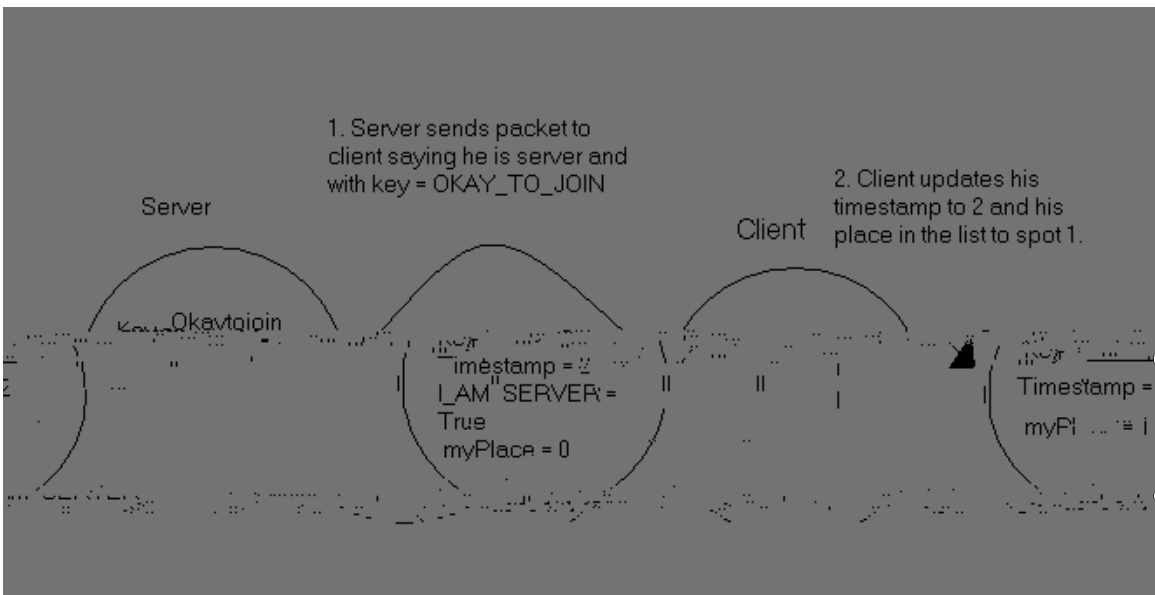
1. Server sends packet to client saying he is server and with key = OKAY_TO_JOIN

Server

2. Client updates his timestamp to 2 and his place in the list to spot 1.

Client

Key = Okaytojoin

timestamp = 2
I_AM_SERVER = True
myPlace = 0

Timestamp =
myPl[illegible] = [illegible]